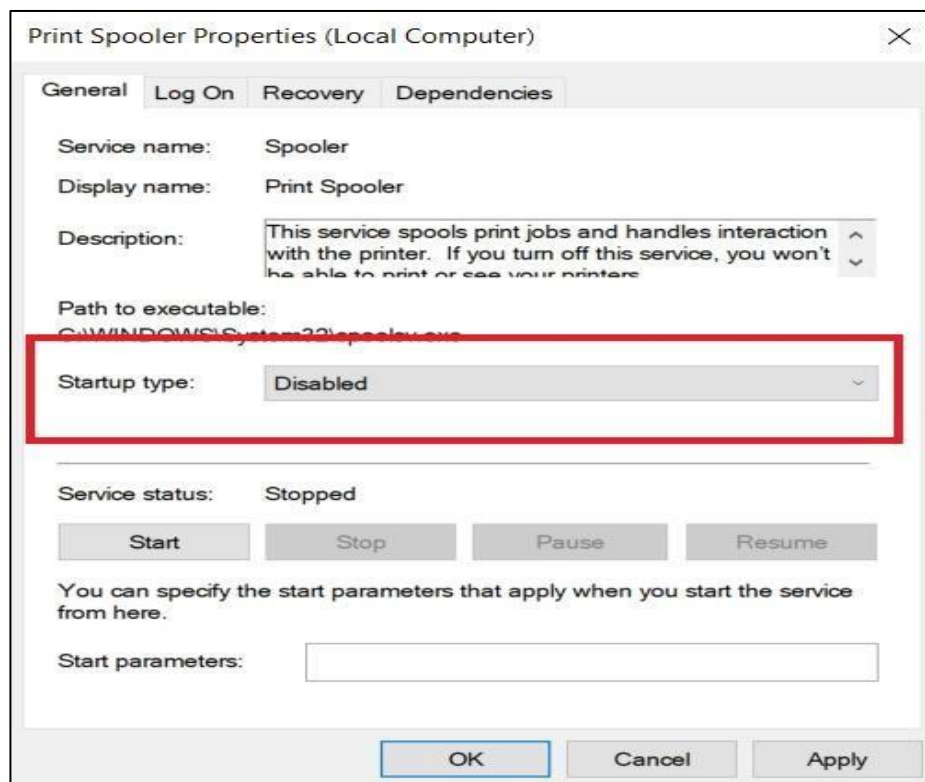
Print Spooler Properties (Local Computer)

General Log On Recovery Dependencies

Service name: Spooler

Display name: Print Spooler

Description: This service spools print jobs and handles interaction with the printer. If you turn off this service, you won't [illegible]

Path to executable:
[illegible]

Startup type: Disabled

Service status: Stopped

Start Stop Pause Resume

You can specify the start parameters that apply when you start the service from here.

Start parameters:

OK Cancel Apply